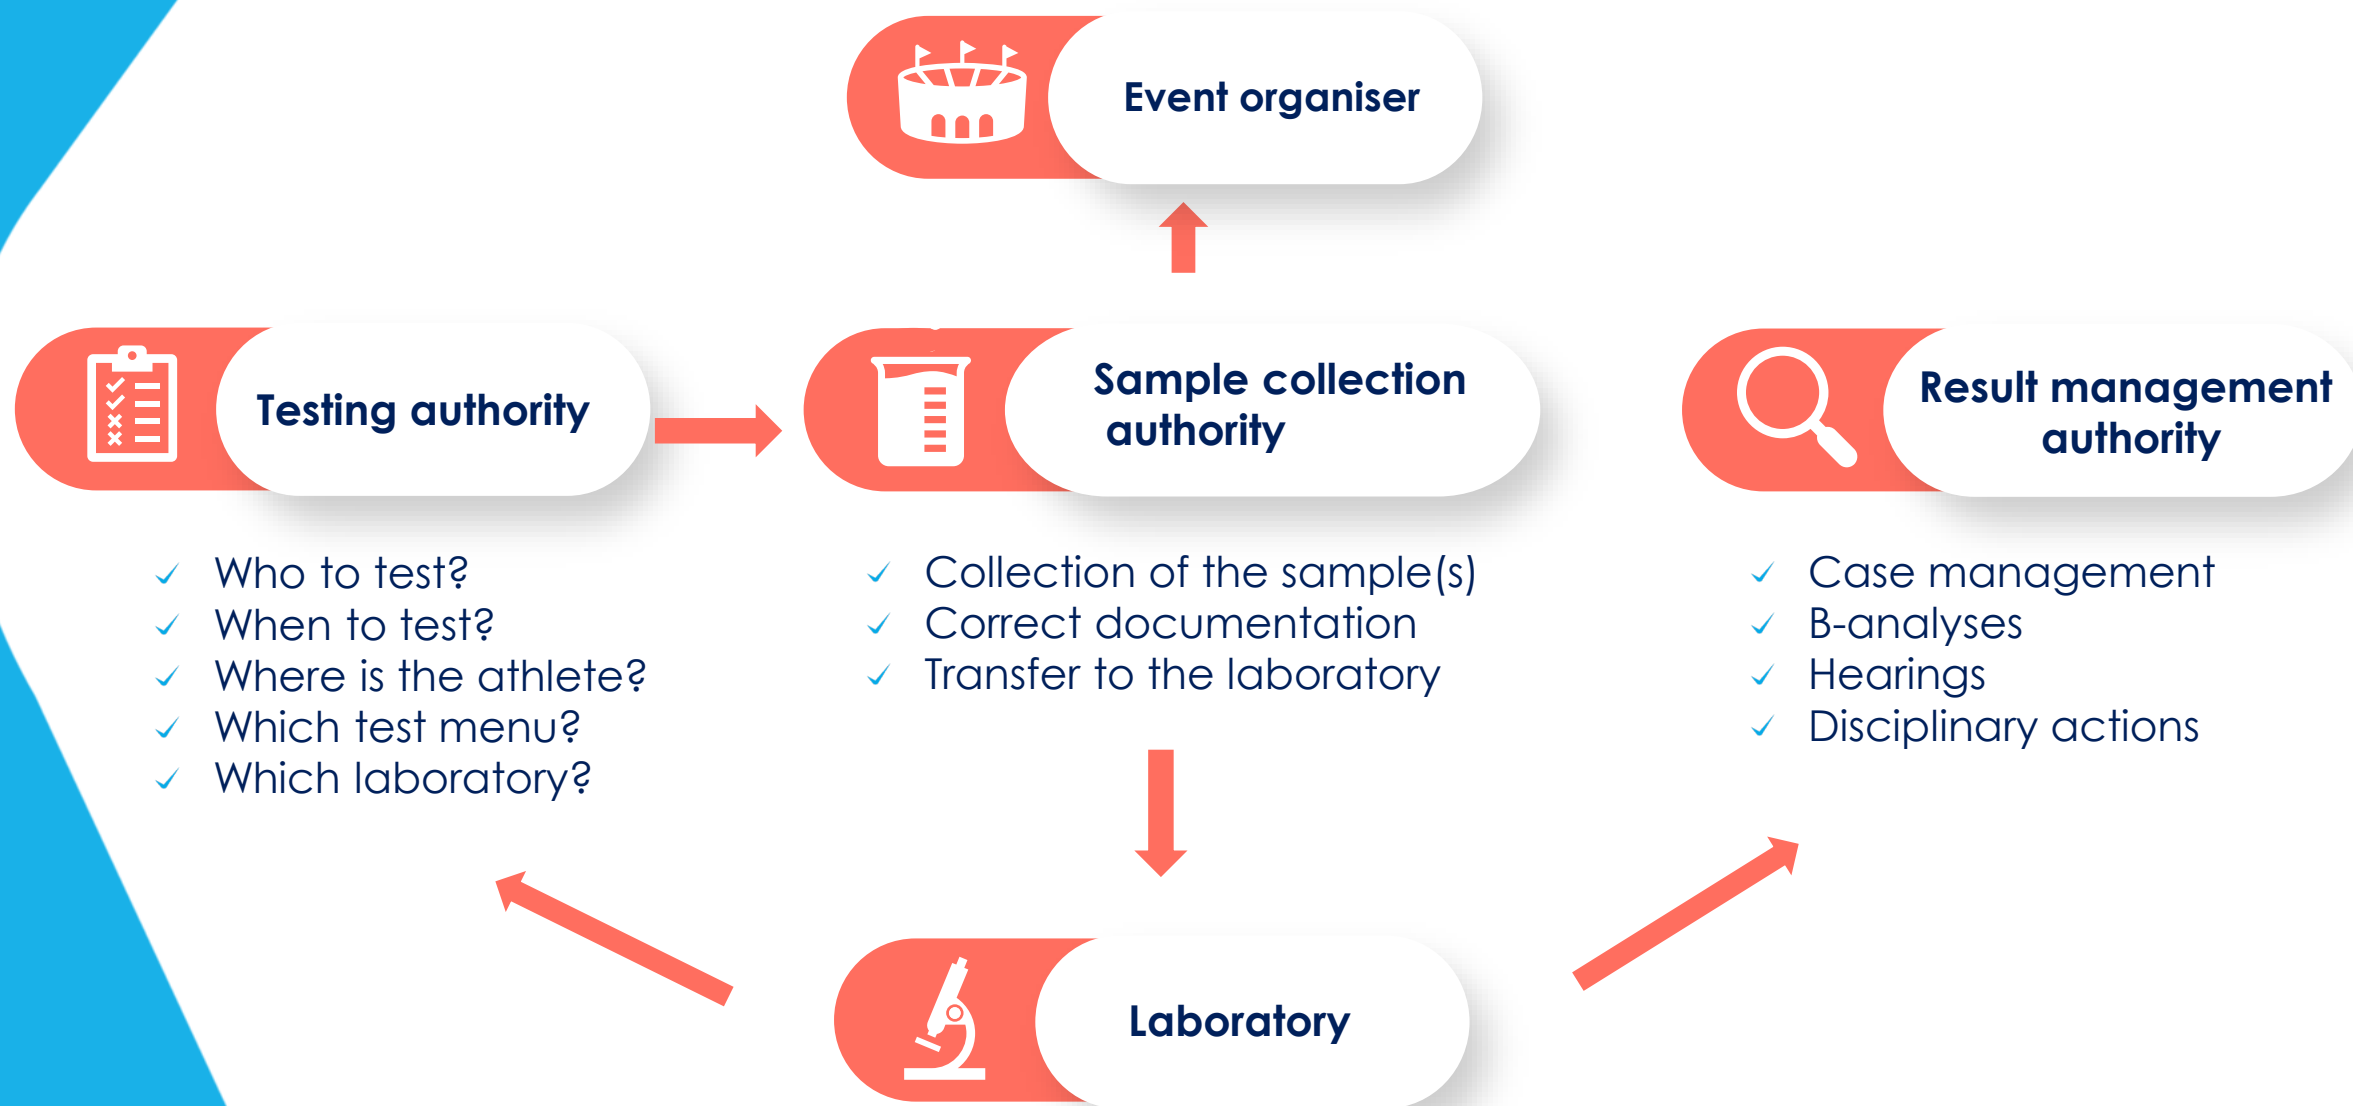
Event organiser

Testing authority

Sample collection authority

Result management authority

✓ Who to test?
✓ When to test?
✓ Where is the athlete?
✓ Which test menu?
✓ Which laboratory?

✓ Collection of the sample(s)
✓ Correct documentation
✓ Transfer to the laboratory

✓ Case management
✓ B-analyses
✓ Hearings
✓ Disciplinary actions

Laboratory